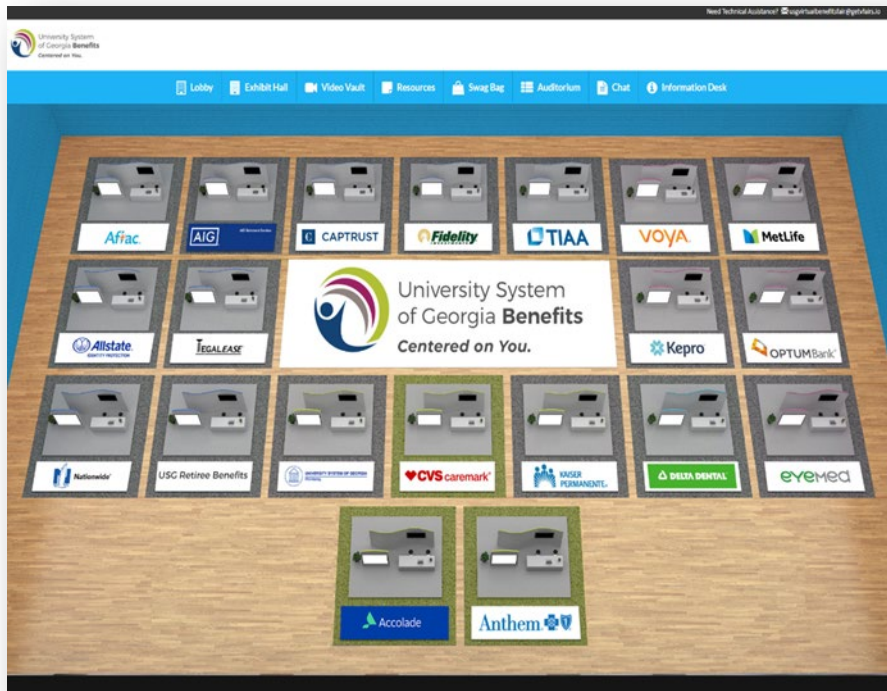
Need Technical Assistance? usgvirtualbenefitsfair@getvfairs.io

University System of Georgia Benefits
Centered on You.

Lobby | Exhibit Hall | Video Vault | Resources | Swag Bag | Auditorium | Chat | Information Desk

Aflac.

AIG

CAPTRUST

Fidelity

TIAA

VOYA

MetLife

Allstate IDENTITY PROTECTION

LEGALEASE

University System of Georgia Benefits
Centered on You.

Kepro

OPTUM Bank

Nationwide

USG Retiree Benefits

UNIVERSITY SYSTEM OF GEORGIA

CVS caremark

KAISER PERMANENTE

DELTA DENTAL

eyemed

Accolade

Anthem